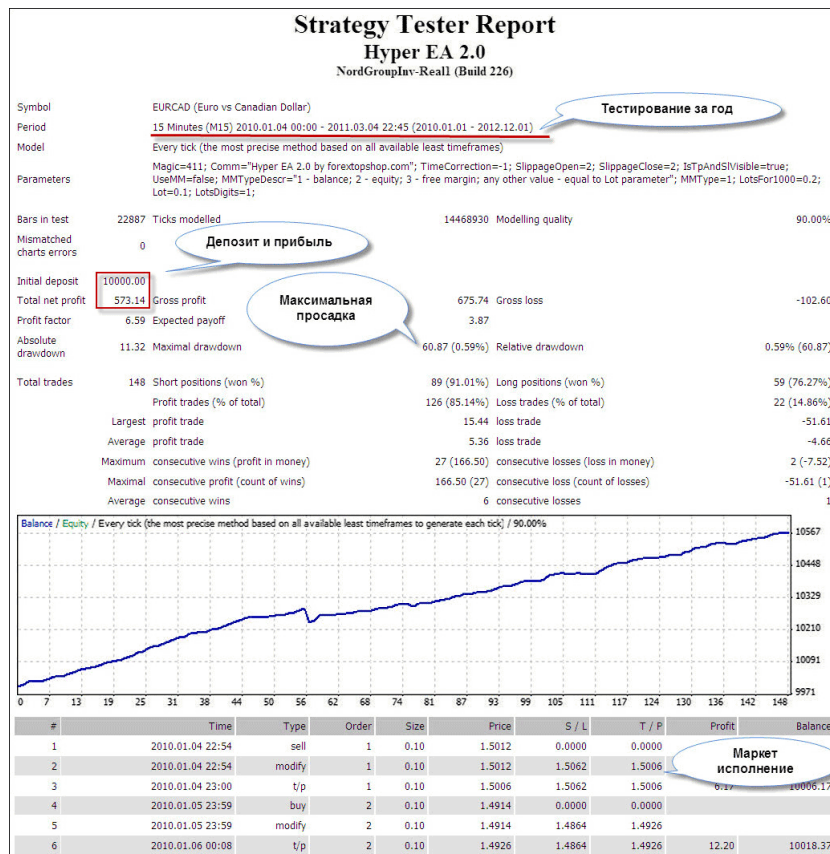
Strategy Tester Report
Hyper EA 2.0
NordGroupInv-Real1 (Build 226)

Symbol EURCAD (Euro vs Canadian Dollar)

Period 15 Minutes (M15) 2010.01.04 00:00 - 2011.03.04 22:45 (2010.01.01 - 2012.12.01)

Тестирование за год

Model Every tick (the most precise method based on all available least timeframes)

Parameters Magic=411; Comm="Hyper EA 2.0 by forextopshop.com"; TimeCorrection=-1; SlippageOpen=2; SlippageClose=2; IsTpAndSlVisible=true; UseMM=false; MMTypeDescr="1 - balance; 2 - equity; 3 - free margin; any other value - equal to Lot parameter"; MMType=1; LotsFor1000=0.2; Lot=0.1; LotsDigits=1;

Bars in test 22887 Ticks modelled 14468930 Modelling quality 90.00%

Mismatched charts errors 0

Депозит и прибыль

Initial deposit 10000.00

Total net profit 573.14 Gross profit 675.74 Gross loss -102.60

Максимальная просадка

Profit factor 6.59 Expected payoff 3.87

Absolute drawdown 11.32 Maximal drawdown 60.87 (0.59%) Relative drawdown 0.59% (60.87)

Total trades 148 Short positions (won %) 89 (91.01%) Long positions (won %) 59 (76.27%)

Profit trades (% of total) 126 (85.14%) Loss trades (% of total) 22 (14.86%)

Largest profit trade 15.44 loss trade -51.61

Average profit trade 5.36 loss trade -4.66

Maximum consecutive wins (profit in money) 27 (166.50) consecutive losses (loss in money) 2 (-7.52)

Maximal consecutive profit (count of wins) 166.50 (27) consecutive loss (count of losses) -51.61 (1)

Average consecutive wins 6 consecutive losses 1

Balance / Equity / Every tick (the most precise method based on all available least timeframes to generate each tick) / 90.00%

10567
10448
10329
10210
10091
9971

0 7 13 19 25 31 38 44 50 56 62 68 74 81 87 93 99 105 111 117 124 130 136 142 148

| # | Time | Type | Order | Size | Price | S / L | T / P | Profit | Balance |
|---|---|---|---|---|---|---|---|---|---|
| 1 | 2010.01.04 22:54 | sell | 1 | 0.10 | 1.5012 | 0.0000 | 0.0000 | | |
| 2 | 2010.01.04 22:54 | modify | 1 | 0.10 | 1.5012 | 1.5062 | 1.5006 | | |
| 3 | 2010.01.04 23:00 | t/p | 1 | 0.10 | 1.5006 | 1.5062 | 1.5006 | 6.17 | 10006.17 |
| 4 | 2010.01.05 23:59 | buy | 2 | 0.10 | 1.4914 | 0.0000 | 0.0000 | | |
| 5 | 2010.01.05 23:59 | modify | 2 | 0.10 | 1.4914 | 1.4864 | 1.4926 | | |
| 6 | 2010.01.06 00:08 | t/p | 2 | 0.10 | 1.4926 | 1.4864 | 1.4926 | 12.20 | 10018.37 |

Маркет исполнение